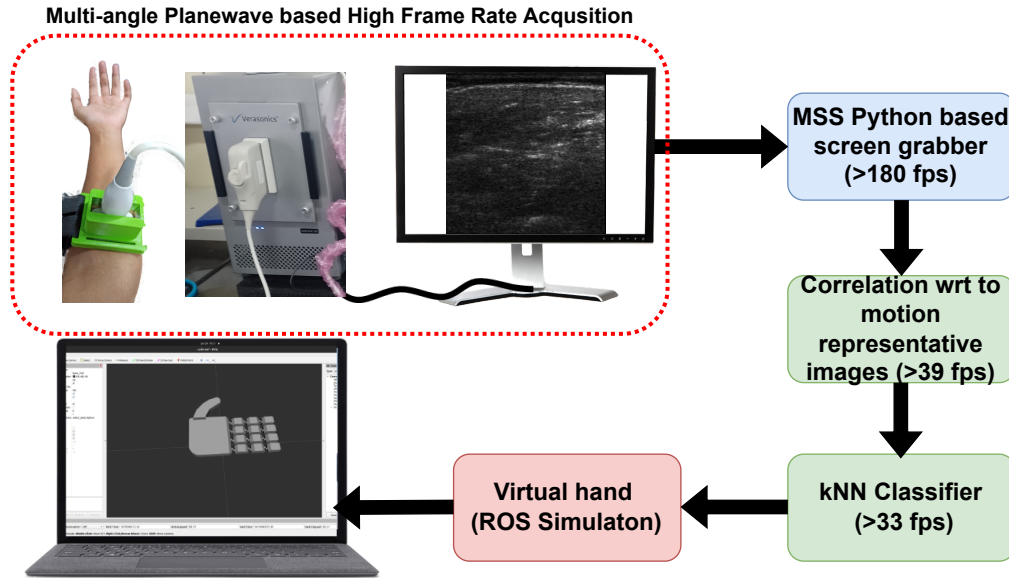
Multi-angle Planewave based High Frame Rate Acqusition

Verasonics

MSS Python based screen grabber (>180 fps)

Correlation wrt to motion representative images (>39 fps)

kNN Classifier (>33 fps)

Virtual hand (ROS Simulaton)